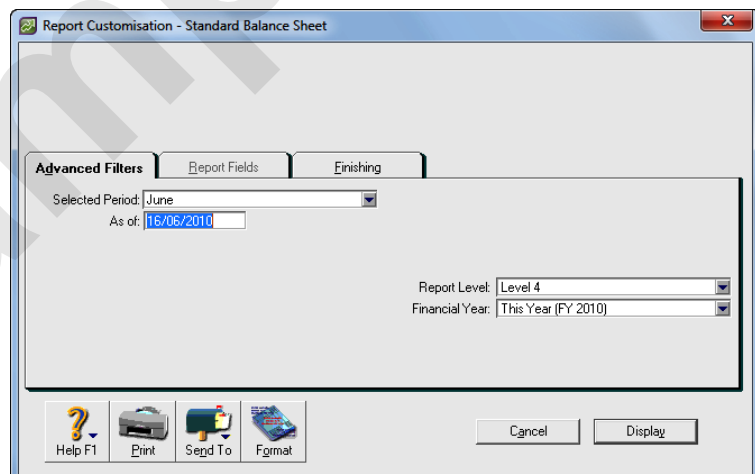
Report Customisation - Standard Balance Sheet

Advanced Filters
Report Fields
Finishing

Selected Period: June
As of: 16/06/2010

Report Level: Level 4
Financial Year: This Year (FY 2010)

Help F1
Print
Send To
Format

Cancel
Display